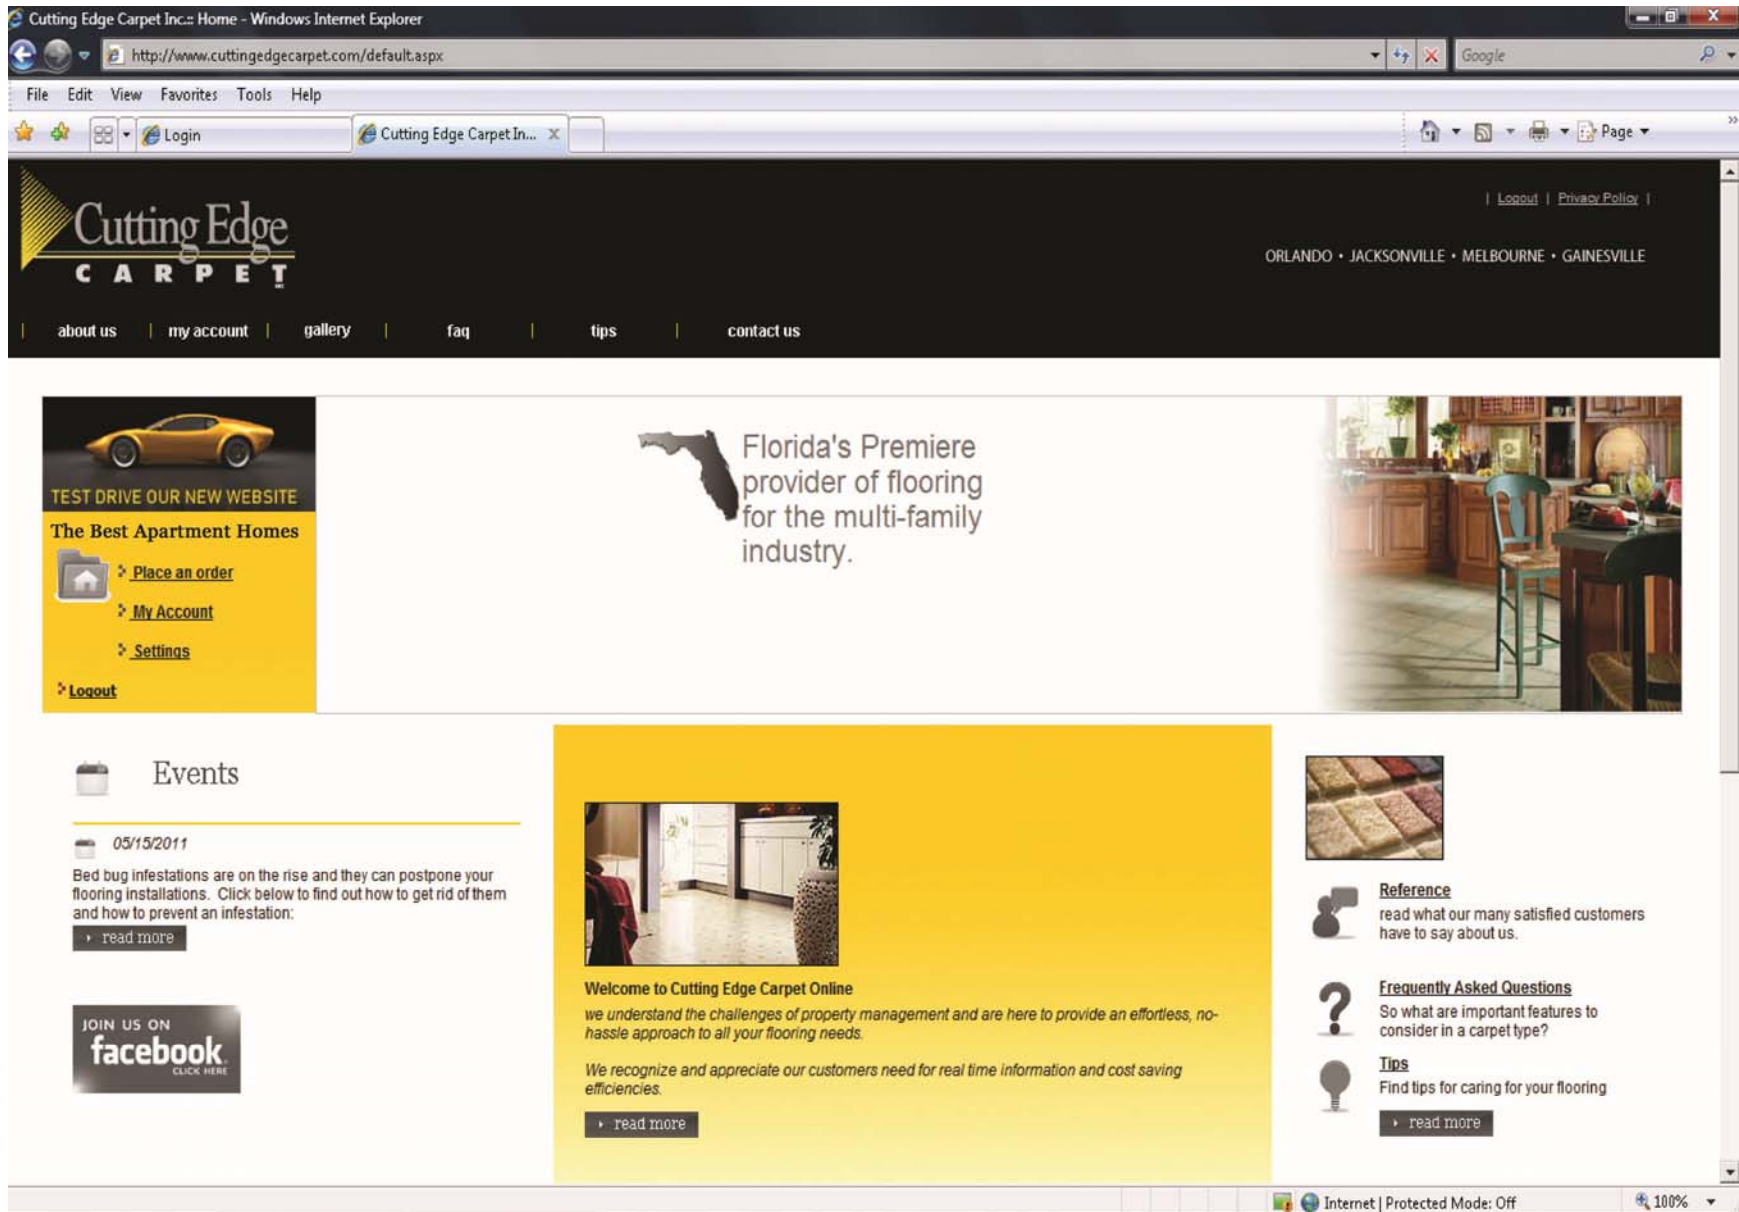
Cutting Edge Carpet Inc.: Home - Windows Internet Explorer

http://www.cuttingedgecarpet.com/default.aspx

Google

File Edit View Favorites Tools Help

Login

Cutting Edge Carpet In...

Page

Cutting Edge CARPET

| Logout | Privacy Policy |

ORLANDO • JACKSONVILLE • MELBOURNE • GAINESVILLE

about us | my account | gallery | faq | tips | contact us

TEST DRIVE OUR NEW WEBSITE

The Best Apartment Homes

Place an order

My Account

Settings

Logout

Florida's Premiere provider of flooring for the multi-family industry.

Events

05/15/2011

Bed bug infestations are on the rise and they can postpone your flooring installations. Click below to find out how to get rid of them and how to prevent an infestation:

read more

JOIN US ON facebook CLICK HERE

Welcome to Cutting Edge Carpet Online

we understand the challenges of property management and are here to provide an effortless, no-hassle approach to all your flooring needs.

We recognize and appreciate our customers need for real time information and cost saving efficiencies.

read more

Reference

read what our many satisfied customers have to say about us.

Frequently Asked Questions

So what are important features to consider in a carpet type?

Tips

Find tips for caring for your flooring

read more

Internet | Protected Mode: Off

100%